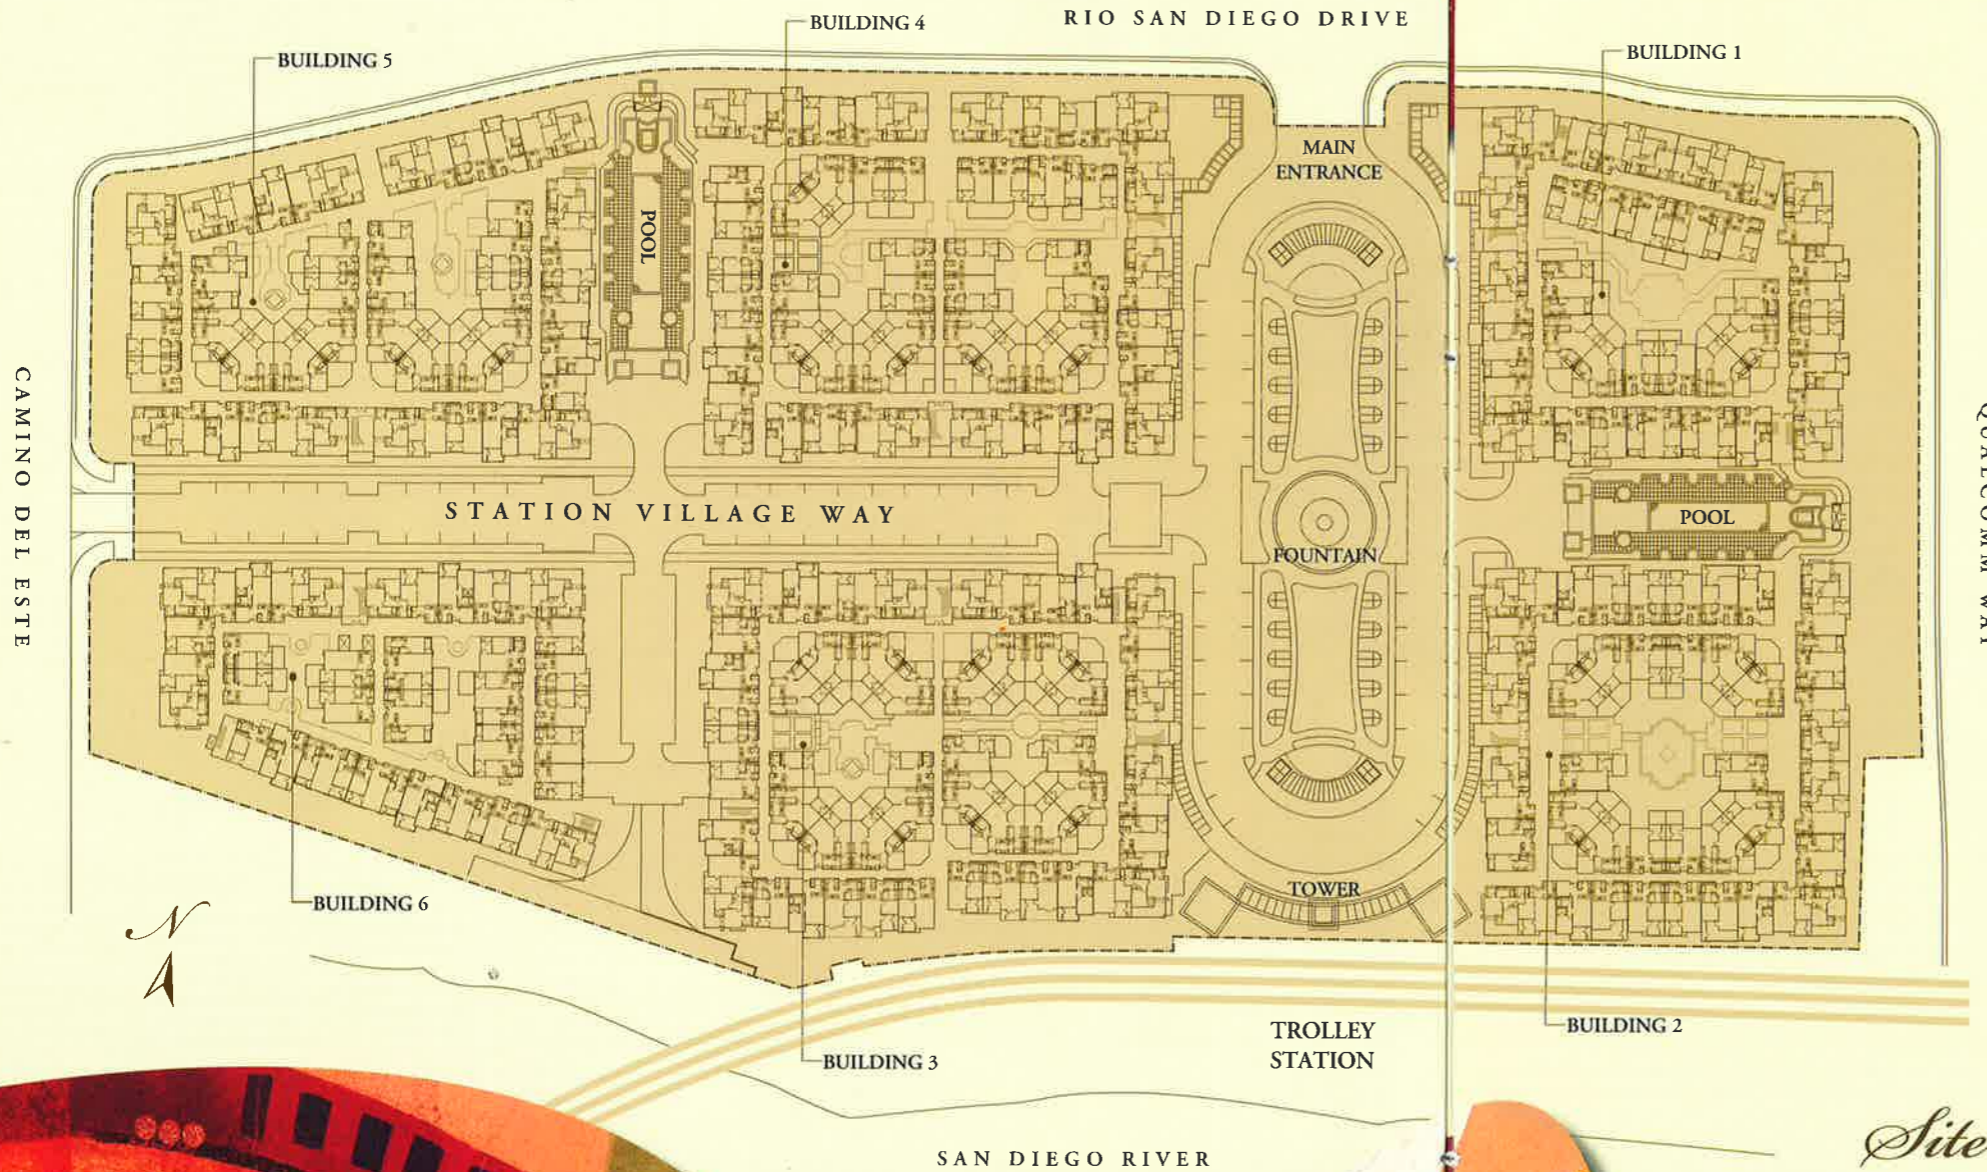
BUILDING 4
RIO SAN DIEGO DRIVE
BUILDING 5
BUILDING 1
MAIN ENTRANCE
POOL
CAMINO DEL ESTE
QUALCOMM WAY
STATION VILLAGE WAY
POOL
FOUNTAIN
TOWER
BUILDING 6
N
TROLLEY STATION
BUILDING 2
BUILDING 3
SAN DIEGO RIVER
Site